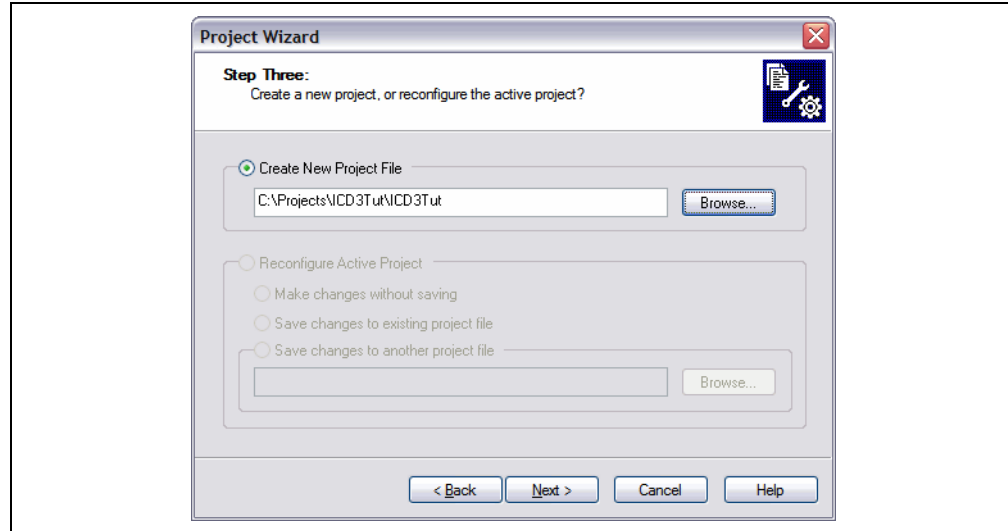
Project Wizard

Step Three:
Create a new project, or reconfigure the active project?

Create New Project File

C:\Projects\ICD3Tut\ICD3Tut

Browse...

Reconfigure Active Project

Make changes without saving

Save changes to existing project file

Save changes to another project file

Browse...

< Back | Next > | Cancel | Help